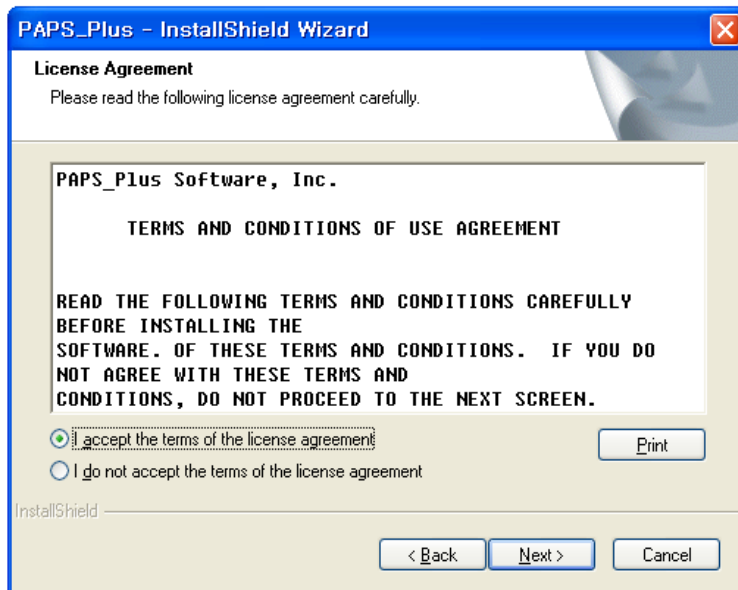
PAPS_Plus - InstallShield Wizard

License Agreement

Please read the following license agreement carefully.

PAPS_Plus Software, Inc.

TERMS AND CONDITIONS OF USE AGREEMENT

READ THE FOLLOWING TERMS AND CONDITIONS CAREFULLY BEFORE INSTALLING THE SOFTWARE. OF THESE TERMS AND CONDITIONS. IF YOU DO NOT AGREE WITH THESE TERMS AND CONDITIONS, DO NOT PROCEED TO THE NEXT SCREEN.

I accept the terms of the license agreement

Print

I do not accept the terms of the license agreement

InstallShield

< Back

Next >

Cancel